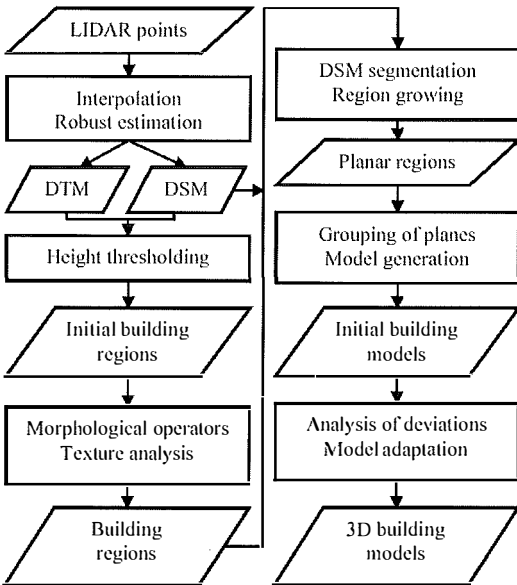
LIDAR points

Interpolation
Robust estimation

DTM

DSM

Height thresholding

Initial building regions

Morphological operators
Texture analysis

Building regions

DSM segmentation
Region growing

Planar regions

Grouping of planes
Model generation

Initial building models

Analysis of deviations
Model adaptation

3D building models